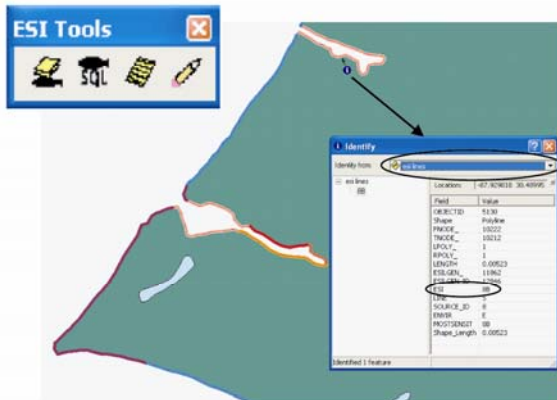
ESI Tools

SQL

Identify

Identify from: esi lines

esi lines
8B

Location: -87.929018 30.40995

| Field | Value |
|---|---|
| OBJECTID | 5130 |
| Shape | Polyline |
| FNODE_ | 10222 |
| TNODE_ | 10212 |
| LPOLY_ | 1 |
| RPOLY_ | 1 |
| LENGTH | 0.00523 |
| ESILGEN_ | 11962 |
| ESILGEN_ID | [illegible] |
| ESI | 8B |
| LINE | 1 |
| SOURCE_ID | 0 |
| ENVIR | E |
| MOSTSENSIT | 8B |
| Shape_Length | 0.00523 |

Identified 1 feature